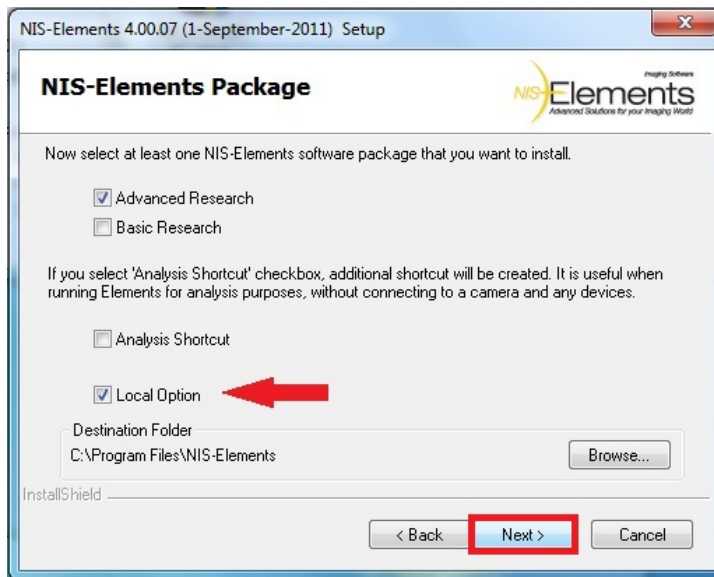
NIS-Elements 4.00.07 (1-September-2011) Setup

NIS-Elements Package

Imaging Software
NIS-Elements
Advanced Solutions for your Imaging World

Now select at least one NIS-Elements software package that you want to install.

Advanced Research
Basic Research

If you select 'Analysis Shortcut' checkbox, additional shortcut will be created. It is useful when running Elements for analysis purposes, without connecting to a camera and any devices.

Analysis Shortcut

Local Option

Destination Folder
C:\Program Files\NIS-Elements
Browse...

InstallShield

< Back
Next >
Cancel